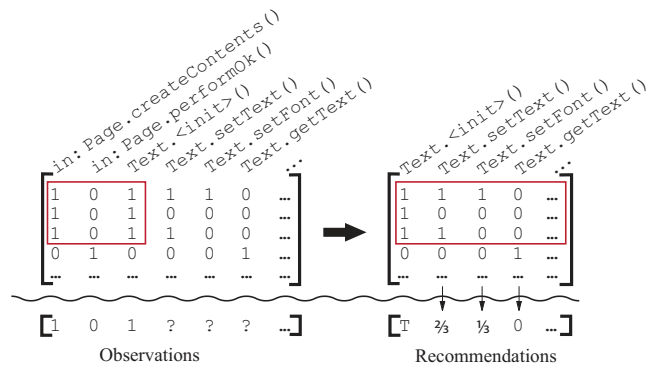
in: Page.createContents()
in: Page.performOk()
Text.<init>()
Text.setText()
Text.setFont()
Text.getText()
...

| 1 | 0 | 1 | 1 | 1 | 0 | ... |
|---|---|---|---|---|---|---|
| 1 | 0 | 1 | 0 | 0 | 0 | ... |
| 1 | 0 | 1 | 1 | 0 | 0 | ... |
| 0 | 1 | 0 | 0 | 0 | 1 | ... |
| ... | ... | ... | ... | ... | ... | ... |

Text.<init>()
Text.setText()
Text.setFont()
Text.getText()
...

| 1 | 1 | 1 | 0 | ... |
|---|---|---|---|---|
| 1 | 0 | 0 | 0 | ... |
| 1 | 1 | 0 | 0 | ... |
| 0 | 0 | 0 | 1 | ... |
| ... | ... | ... | ... | ... |

| 1 | 0 | 1 | ? | ? | ? | ... |
|---|---|---|---|---|---|---|

Observations

| T | ⅔ | ⅓ | 0 | ... |
|---|---|---|---|---|

Recommendations